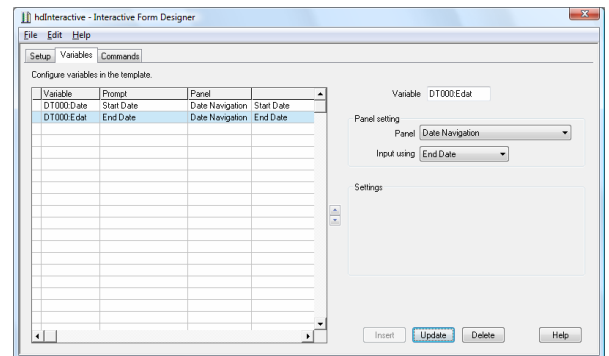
hdInteractive - Interactive Form Designer

File Edit Help

Setup Variables Commands

Configure variables in the template.

| Variable | Prompt | Panel | |
|---|---|---|---|
| DT000:Date | Start Date | Date Navigation | Start Date |
| DT000:Edat | End Date | Date Navigation | End Date |

Variable DT000:Edat

Panel setting

Panel Date Navigation

Input using End Date

Settings

Insert Update Delete Help